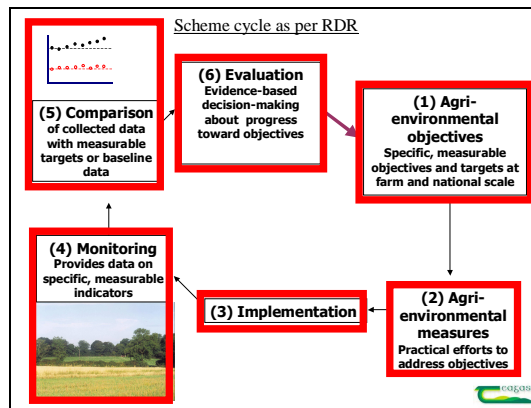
Scheme cycle as per RDR

(6) Evaluation
Evidence-based decision-making about progress toward objectives

(5) Comparison
of collected data with measurable targets or baseline data

(1) Agri-environmental objectives
Specific, measurable objectives and targets at farm and national scale

(4) Monitoring
Provides data on specific, measurable indicators

(3) Implementation

(2) Agri-environmental measures
Practical efforts to address objectives

Teagasc